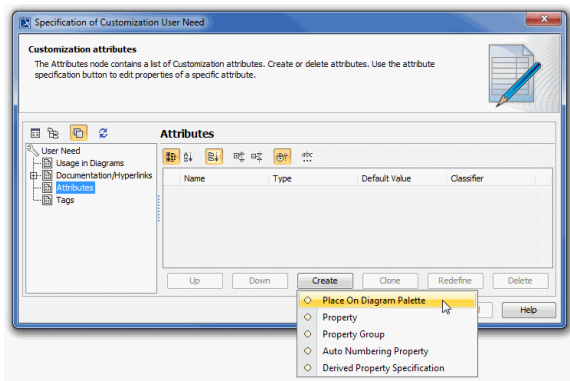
Specification of Customization User Need

Customization attributes

The Attributes node contains a list of Customization attributes. Create or delete attributes. Use the attribute specification button to edit properties of a specific attribute.

User Need
Usage in Diagrams
Documentation/Hyperlinks
Attributes
Tags

Attributes

| Name | Type | Default Value | Classifier |
|---|---|---|---|

Up
Down
Create
Clone
Redefine
Delete

Place On Diagram Palette
Property
Property Group
Auto Numbering Property
Derived Property Specification

Help